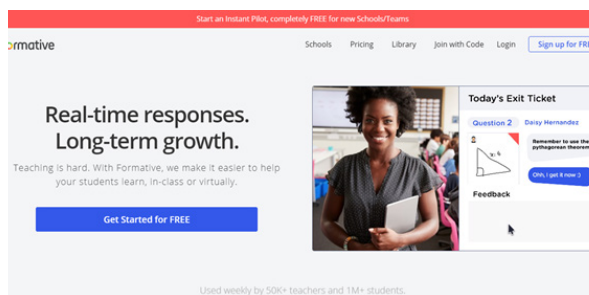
Start an Instant Pilot, completely FREE for new Schools/Teams

ormative

Schools Pricing Library Join with Code Login Sign up for FR

Real-time responses. Long-term growth.

Teaching is hard. With Formative, we make it easier to help your students learn, in-class or virtually.

Get Started for FREE

Today's Exit Ticket

Question 2 Daisy Hernandez

Remember to use the pythagorean theorem

Ohh, I got it now :)

Feedback

Used weekly by 50K+ teachers and 1M+ students.